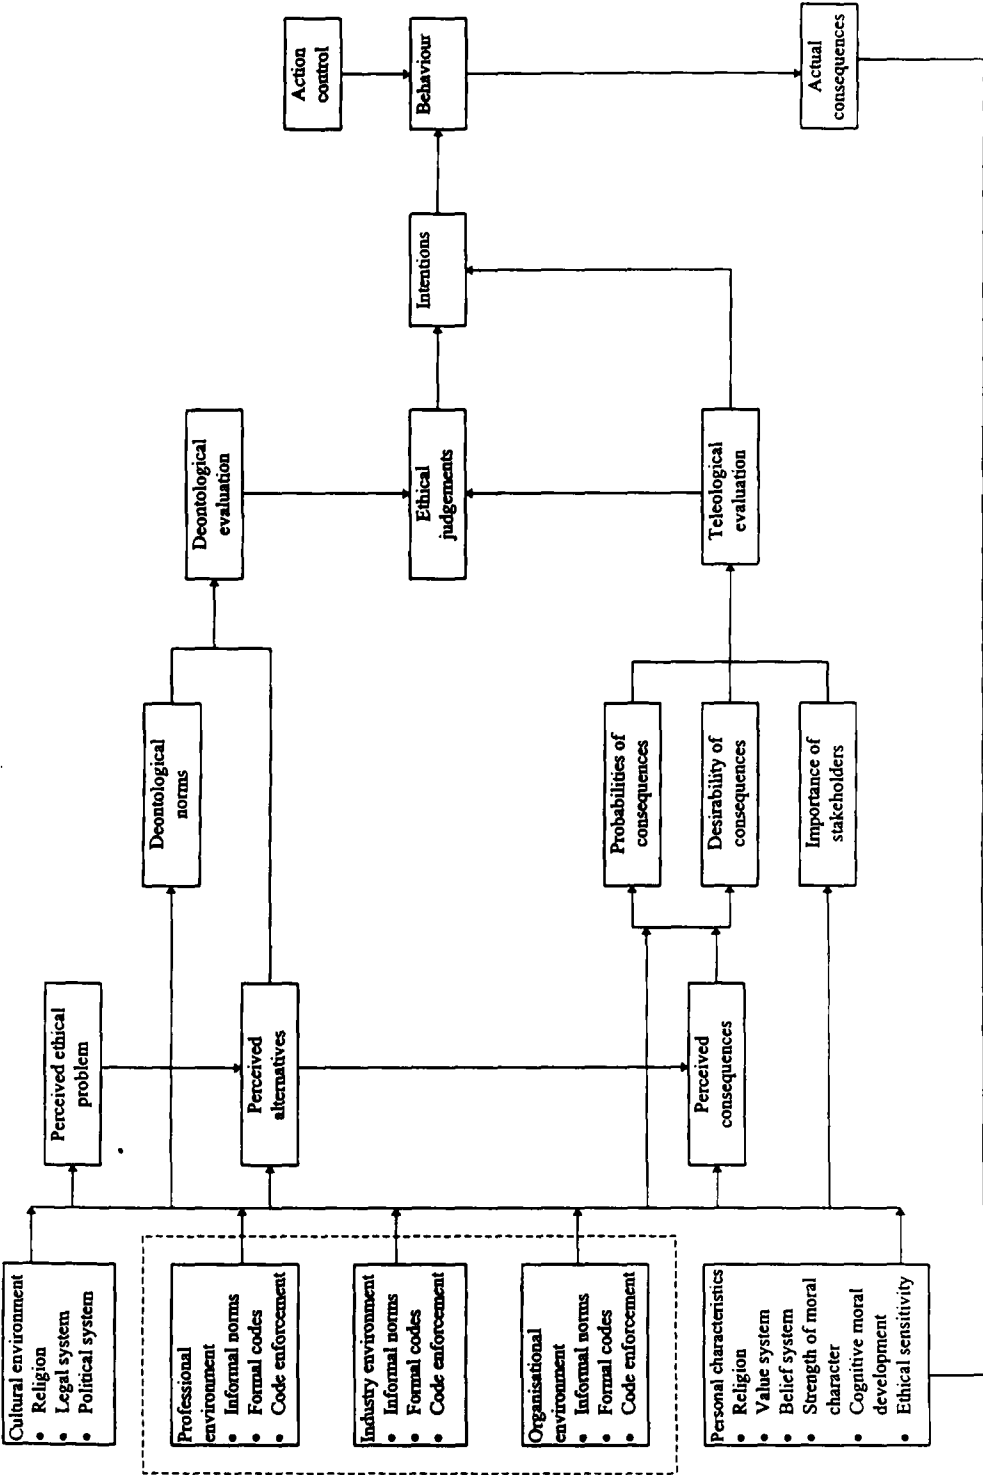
Cultural environment
• Religion
• Legal system
• Political system

Professional environment
• Informal norms
• Formal codes
• Code enforcement

Industry environment
• Informal norms
• Formal codes
• Code enforcement

Organisational environment
• Informal norms
• Formal codes
• Code enforcement

Personal characteristics
• Religion
• Value system
• Belief system
• Strength of moral character
• Cognitive moral development
• Ethical sensitivity

Perceived ethical problem

Perceived alternatives

Perceived consequences

Deontological norms

Probabilities of consequences

Desirability of consequences

Importance of stakeholders

Deontological evaluation

Teleological evaluation

Ethical judgements

Intentions

Action control

Behaviour

Actual consequences